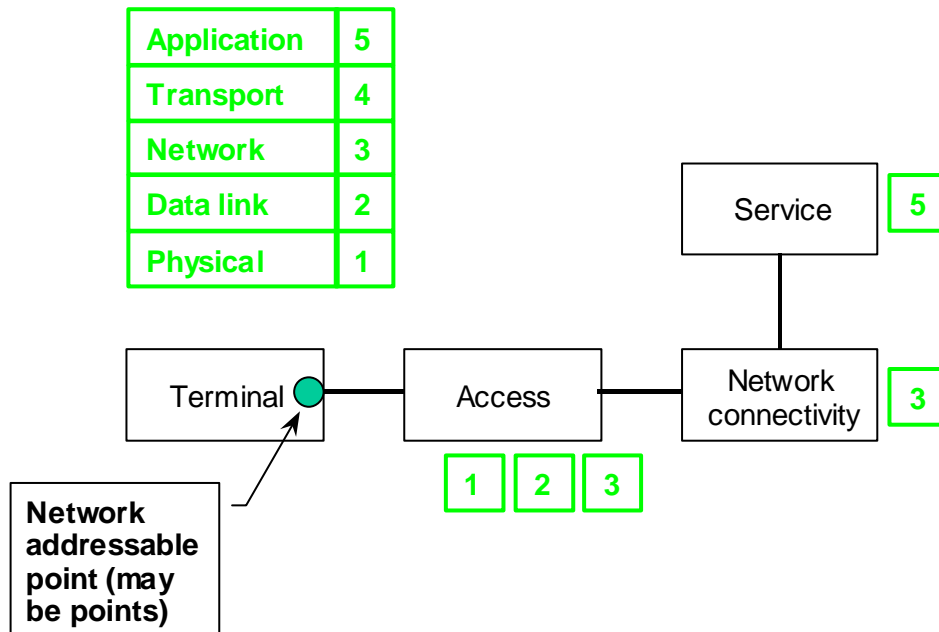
| Application | 5 |
|---|---|
| Transport | 4 |
| Network | 3 |
| Data link | 2 |
| Physical | 1 |

Service

5

Terminal

Access

Network connectivity

3

1

2

3

Network addressable point (may be points)